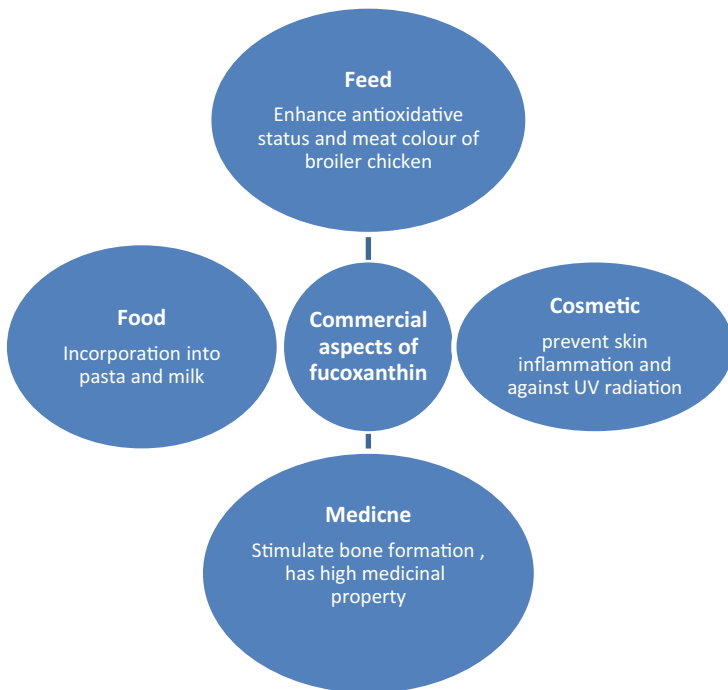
Feed
Enhance antioxidative status and meat colour of broiler chicken

Food
Incorporation into pasta and milk

Commercial aspects of fucoxanthin

Cosmetic
prevent skin inflammation and against UV radiation

Medicne
Stimulate bone formation , has high medicinal property